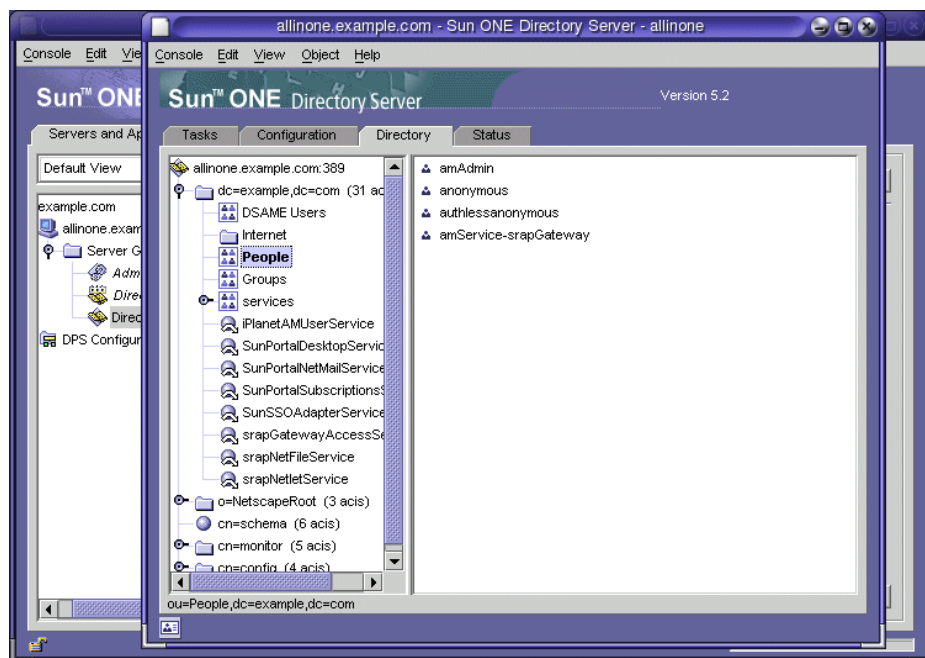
Console Edit Vie

Sun™ ONE

Servers and Ap

Default View

example.com
allinone.exam
Server G
Adm
Dire
Direc
DPS Configur

allinone.example.com - Sun ONE Directory Server - allinone

Console Edit View Object Help

Sun™ ONE Directory Server

Version 5.2

Tasks Configuration Directory Status

allinone.example.com:389
dc=example,dc=com (31 ac
DSAME Users
Internet
People
Groups
services
iPlanetAMUserService
SunPortalDesktopServic
SunPortalNetMailService
SunPortalSubscriptionsS
SunSSOAdapterService
srapGatewayAccessSe
srapNetFileService
srapNetletService
o=NetscapeRoot (3 acis)
cn=schema (6 acis)
cn=monitor (5 acis)
cn=config (4 acis)

amAdmin
anonymous
authlessanonymous
amService-srapGateway

ou=People,dc=example,dc=com